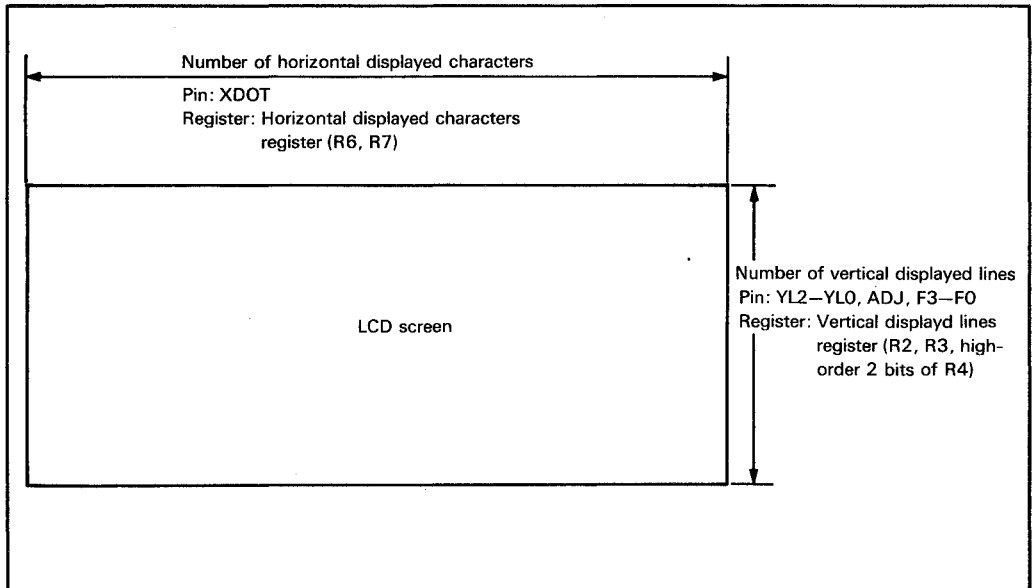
Number of horizontal displayed characters

Pin: XDOT
Register: Horizontal displayed characters register (R6, R7)

LCD screen

Number of vertical displayed lines
Pin: YL2—YL0, ADJ, F3—F0
Register: Vertical displayd lines register (R2, R3, high-order 2 bits of R4)